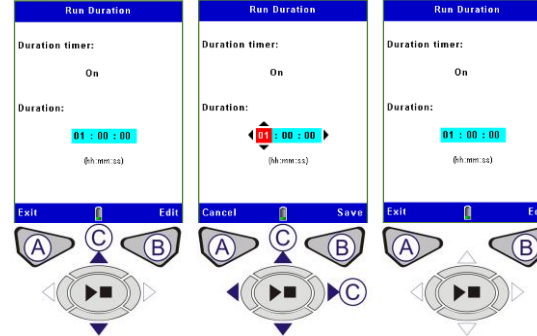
Run Duration

Duration timer:

On

Duration:

01 : 00 : 00

(hh:mm:ss)

Exit Edit

A C B

Run Duration

Duration timer:

On

Duration:

01 : 00 : 00

(hh:mm:ss)

Cancel Save

A C B

C

Run Duration

Duration timer:

On

Duration:

01 : 00 : 00

(hh:mm:ss)

Exit Ed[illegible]

A B